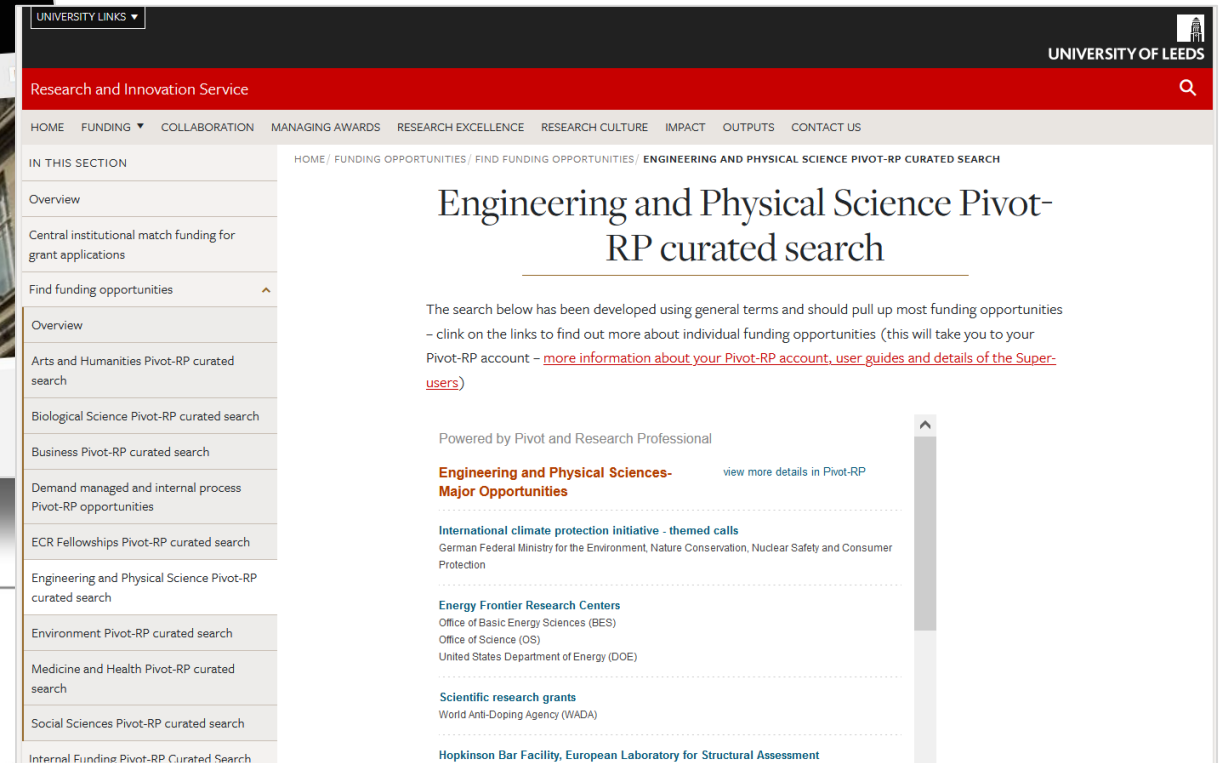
UNIVERSITY LINKS ▼

UNIVERSITY OF LEEDS

Research and Innovation Service

HOME FUNDING ▼ COLLABORATION MANAGING AWARDS RESEARCH EXCELLENCE RESEARCH CULTURE IMPACT OUTPUTS CONTACT US

IN THIS SECTION

Overview

Central institutional match funding for grant applications

Find funding opportunities

Overview

Arts and Humanities Pivot-RP curated search

Biological Science Pivot-RP curated search

Business Pivot-RP curated search

Demand managed and internal process Pivot-RP opportunities

ECR Fellowships Pivot-RP curated search

Engineering and Physical Science Pivot-RP curated search

Environment Pivot-RP curated search

Medicine and Health Pivot-RP curated search

Social Sciences Pivot-RP curated search

Internal Funding Pivot-RP Curated Search

HOME/ FUNDING OPPORTUNITIES/ FIND FUNDING OPPORTUNITIES/ ENGINEERING AND PHYSICAL SCIENCE PIVOT-RP CURATED SEARCH

Engineering and Physical Science Pivot-RP curated search

The search below has been developed using general terms and should pull up most funding opportunities – clink on the links to find out more about individual funding opportunities (this will take you to your Pivot-RP account – more information about your Pivot-RP account, user guides and details of the Super-users)

Powered by Pivot and Research Professional

Engineering and Physical Sciences- Major Opportunities

view more details in Pivot-RP

International climate protection initiative - themed calls
German Federal Ministry for the Environment, Nature Conservation, Nuclear Safety and Consumer Protection

Energy Frontier Research Centers
Office of Basic Energy Sciences (BES)
Office of Science (OS)
United States Department of Energy (DOE)

Scientific research grants
World Anti-Doping Agency (WADA)

Hopkinson Bar Facility, European Laboratory for Structural Assessment